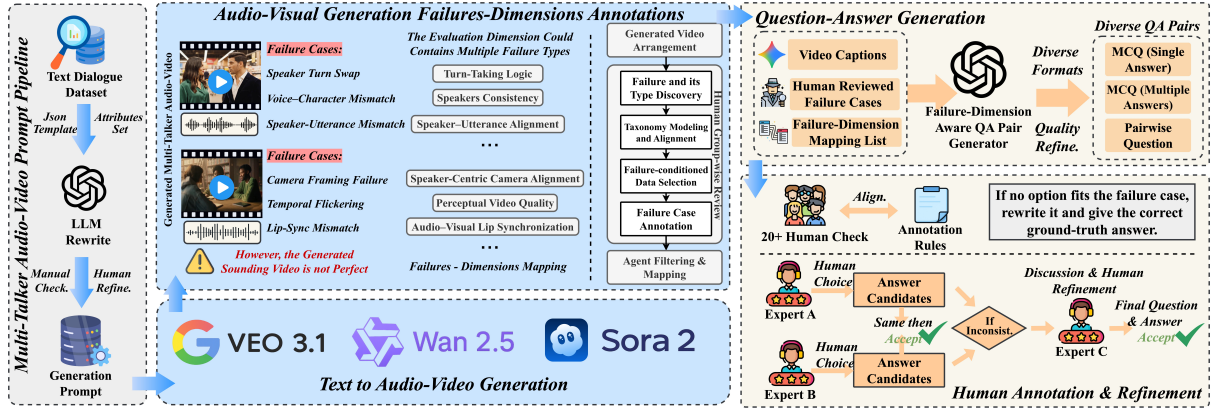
Multi-Talker Audio-Video Prompt Pipeline

Text Dialogue Dataset

Json Template

Attributes Set

LLM Rewrite

Manual Check.

Human Refine.

Generation Prompt

Audio-Visual Generation Failures-Dimensions Annotations

Generated Multi-Talker Audio-Video

Failure Cases:

The Evaluation Dimension Could Contains Multiple Failure Types

Speaker Turn Swap

Turn-Taking Logic

Voice–Character Mismatch

Speakers Consistency

Speaker-Utterance Mismatch

Speaker–Utterance Alignment

...

Failure Cases:

Camera Framing Failure

Speaker-Centric Camera Alignment

Temporal Flickering

Perceptual Video Quality

Lip-Sync Mismatch

Audio–Visual Lip Synchronization

...

However, the Generated Sounding Video is not Perfect

Failures - Dimensions Mapping

Generated Video Arrangement

Failure and its Type Discovery

Taxonomy Modeling and Alignment

Failure-conditioned Data Selection

Failure Case Annotation

Human Group-wise Review

Agent Filtering & Mapping

VEO 3.1

Wan 2.5

Sora 2

Text to Audio-Video Generation

Question-Answer Generation

Video Captions

Human Reviewed Failure Cases

Failure-Dimension Mapping List

Failure-Dimension Aware QA Pair Generator

Diverse Formats

Quality Refine.

Diverse QA Pairs

MCQ (Single Answer)

MCQ (Multiple Answers)

Pairwise Question

20+ Human Check

Align.

Annotation Rules

If no option fits the failure case, rewrite it and give the correct ground-truth answer.

Expert A

Human Choice

Answer Candidates

Same then Accept

If Inconsist.

Discussion & Human Refinement

Expert C

Final Question & Answer

Accept

Expert B

Human Choice

Answer Candidates

Human Annotation & Refinement